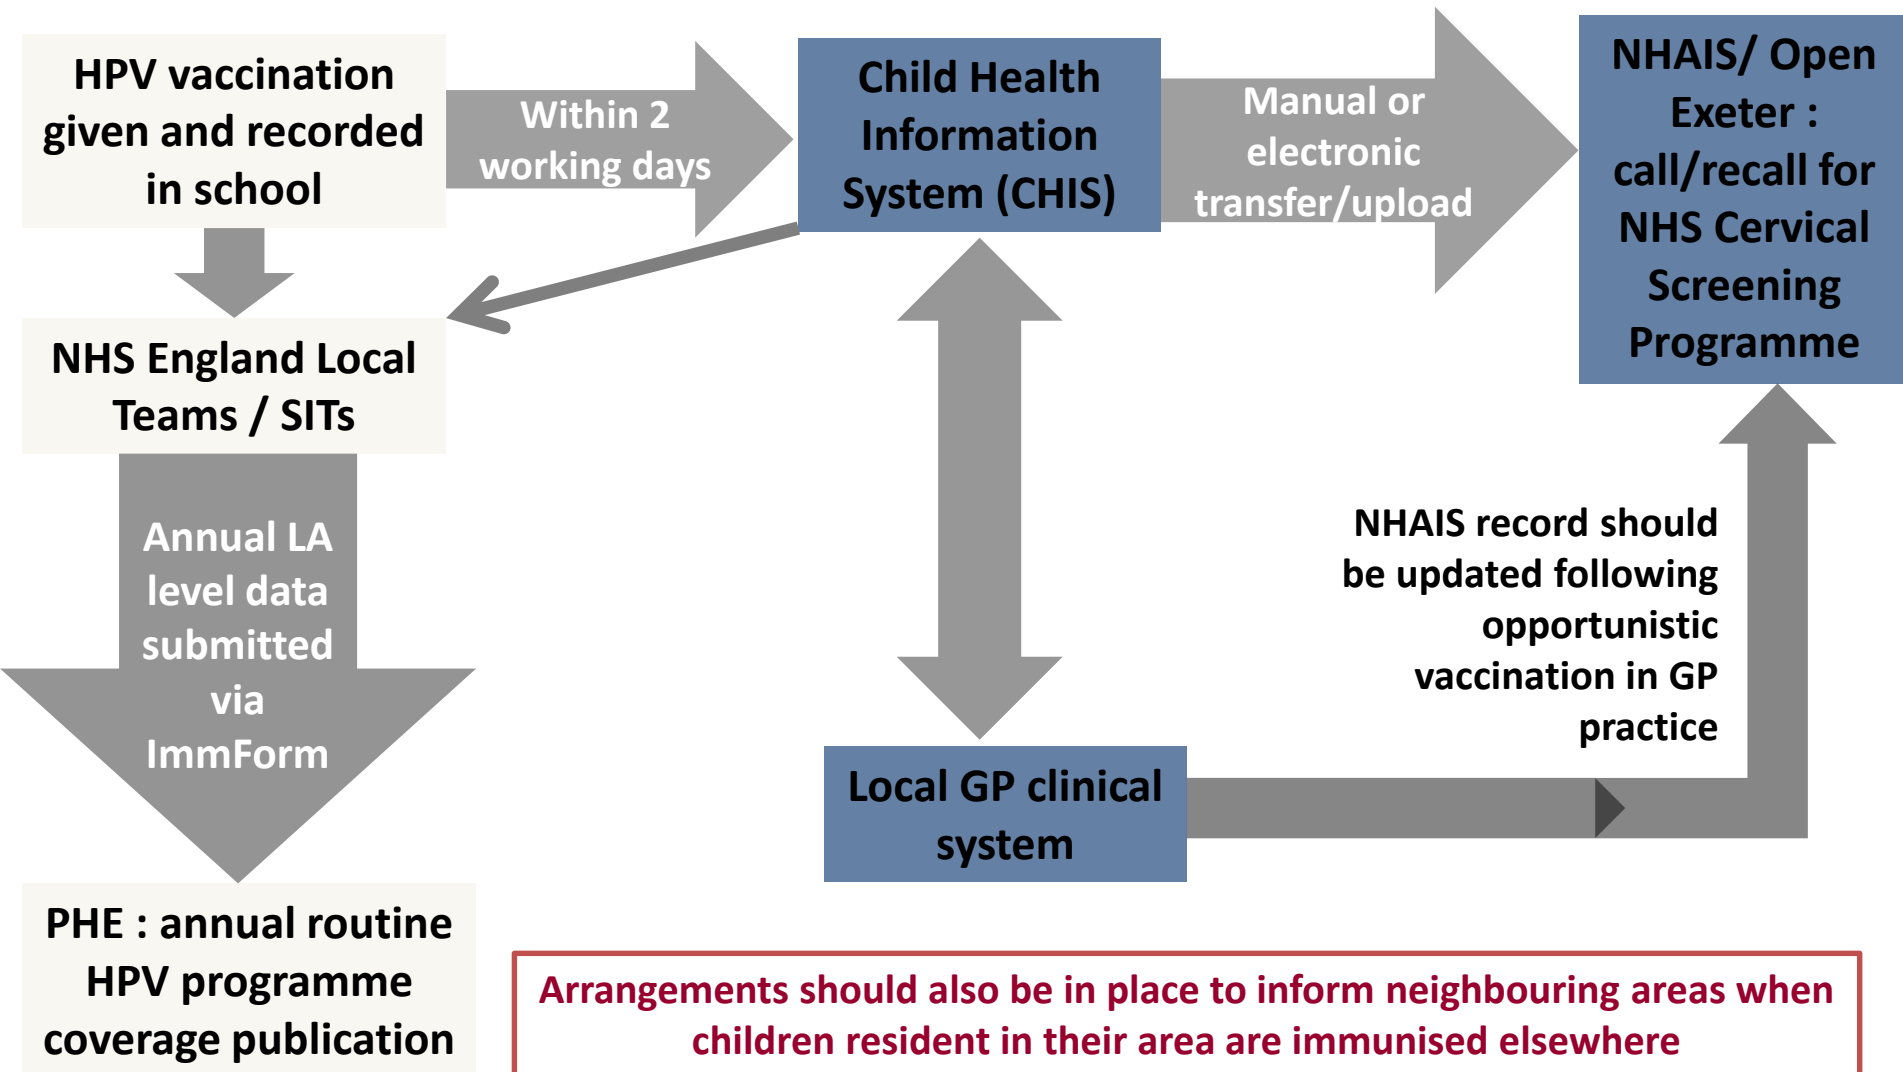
HPV vaccination given and recorded in school

Within 2 working days

Child Health Information System (CHIS)

Manual or electronic transfer/upload

NHAIS/ Open Exeter : call/recall for NHS Cervical Screening Programme

NHS England Local Teams / SITs

Annual LA level data submitted via ImmForm

NHAIS record should be updated following opportunistic vaccination in GP practice

Local GP clinical system

PHE : annual routine HPV programme coverage publication

Arrangements should also be in place to inform neighbouring areas when children resident in their area are immunised elsewhere